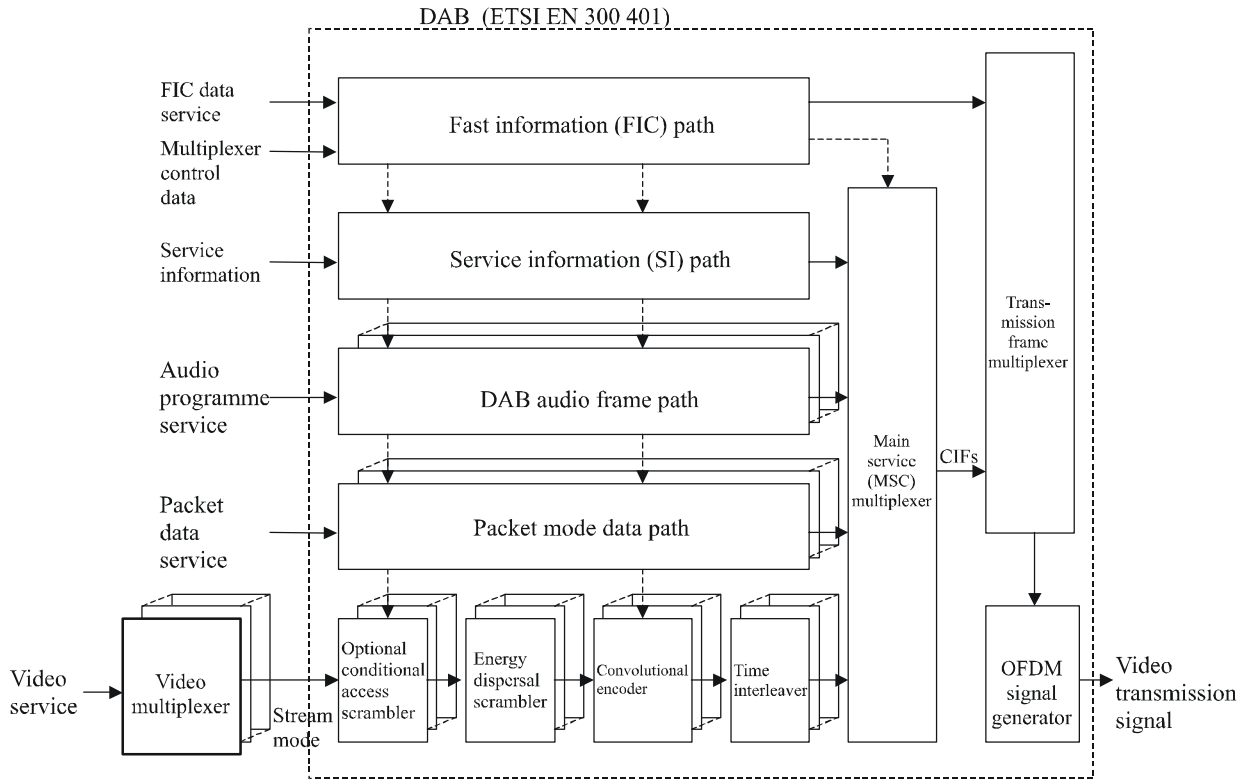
DAB (ETSI EN 300 401)

FIC data service

Multiplexer control data

Fast information (FIC) path

Service information

Service information (SI) path

Audio programme service

DAB audio frame path

Packet data service

Packet mode data path

Video service

Video multiplexer

Stream mode

Optional conditional access scrambler

Energy dispersal scrambler

Convolutional encoder

Time interleaver

Main service (MSC) multiplexer

CIFs

Transmission frame multiplexer

OFDM signal generator

Video transmission signal